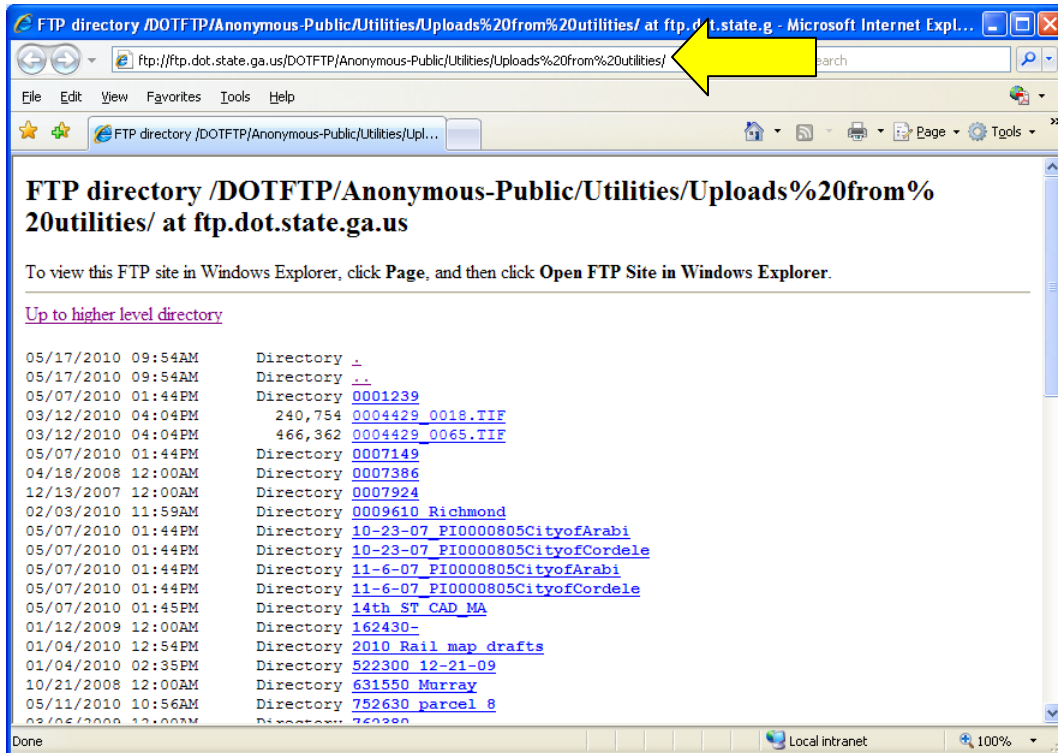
FTP directory /DOTFTP/Anonymous-Public/Utilities/Uploads%20from%20utilities/ at ftp.d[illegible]t.state.g... - Microsoft Internet Expl...

ftp://ftp.dot.state.ga.us/DOTFTP/Anonymous-Public/Utilities/Uploads%20from%20utilities/

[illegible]earch

File Edit View Favorites Tools Help

FTP directory /DOTFTP/Anonymous-Public/Utilities/Upl...

Page Tools

FTP directory /DOTFTP/Anonymous-Public/Utilities/Uploads%20from%20utilities/ at ftp.dot.state.ga.us

To view this FTP site in Windows Explorer, click **Page**, and then click **Open FTP Site in Windows Explorer**.

Up to higher level directory

| | | |
|---|---|---|
| 05/17/2010 09:54AM | Directory | . |
| 05/17/2010 09:54AM | Directory | .. |
| 05/07/2010 01:44PM | Directory | 0001239 |
| 03/12/2010 04:04PM | 240,754 | 0004429_0018.TIF |
| 03/12/2010 04:04PM | 466,362 | 0004429_0065.TIF |
| 05/07/2010 01:44PM | Directory | 0007149 |
| 04/18/2008 12:00AM | Directory | 0007386 |
| 12/13/2007 12:00AM | Directory | 0007924 |
| 02/03/2010 11:59AM | Directory | 0009610 Richmond |
| 05/07/2010 01:44PM | Directory | 10-23-07_PI0000805CityofArabi |
| 05/07/2010 01:44PM | Directory | 10-23-07_PI0000805CityofCordele |
| 05/07/2010 01:44PM | Directory | 11-6-07_PI0000805CityofArabi |
| 05/07/2010 01:44PM | Directory | 11-6-07_PI0000805CityofCordele |
| 05/07/2010 01:45PM | Directory | 14th ST CAD MA |
| 01/12/2009 12:00AM | Directory | 162430- |
| 01/04/2010 12:54PM | Directory | 2010 Rail map drafts |
| 01/04/2010 02:35PM | Directory | 522300 12-21-09 |
| 10/21/2008 12:00AM | Directory | 631550 Murray |
| 05/11/2010 10:56AM | Directory | 752630 parcel 8 |
| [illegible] | Directory | 762380 |

Done

Local intranet

100%